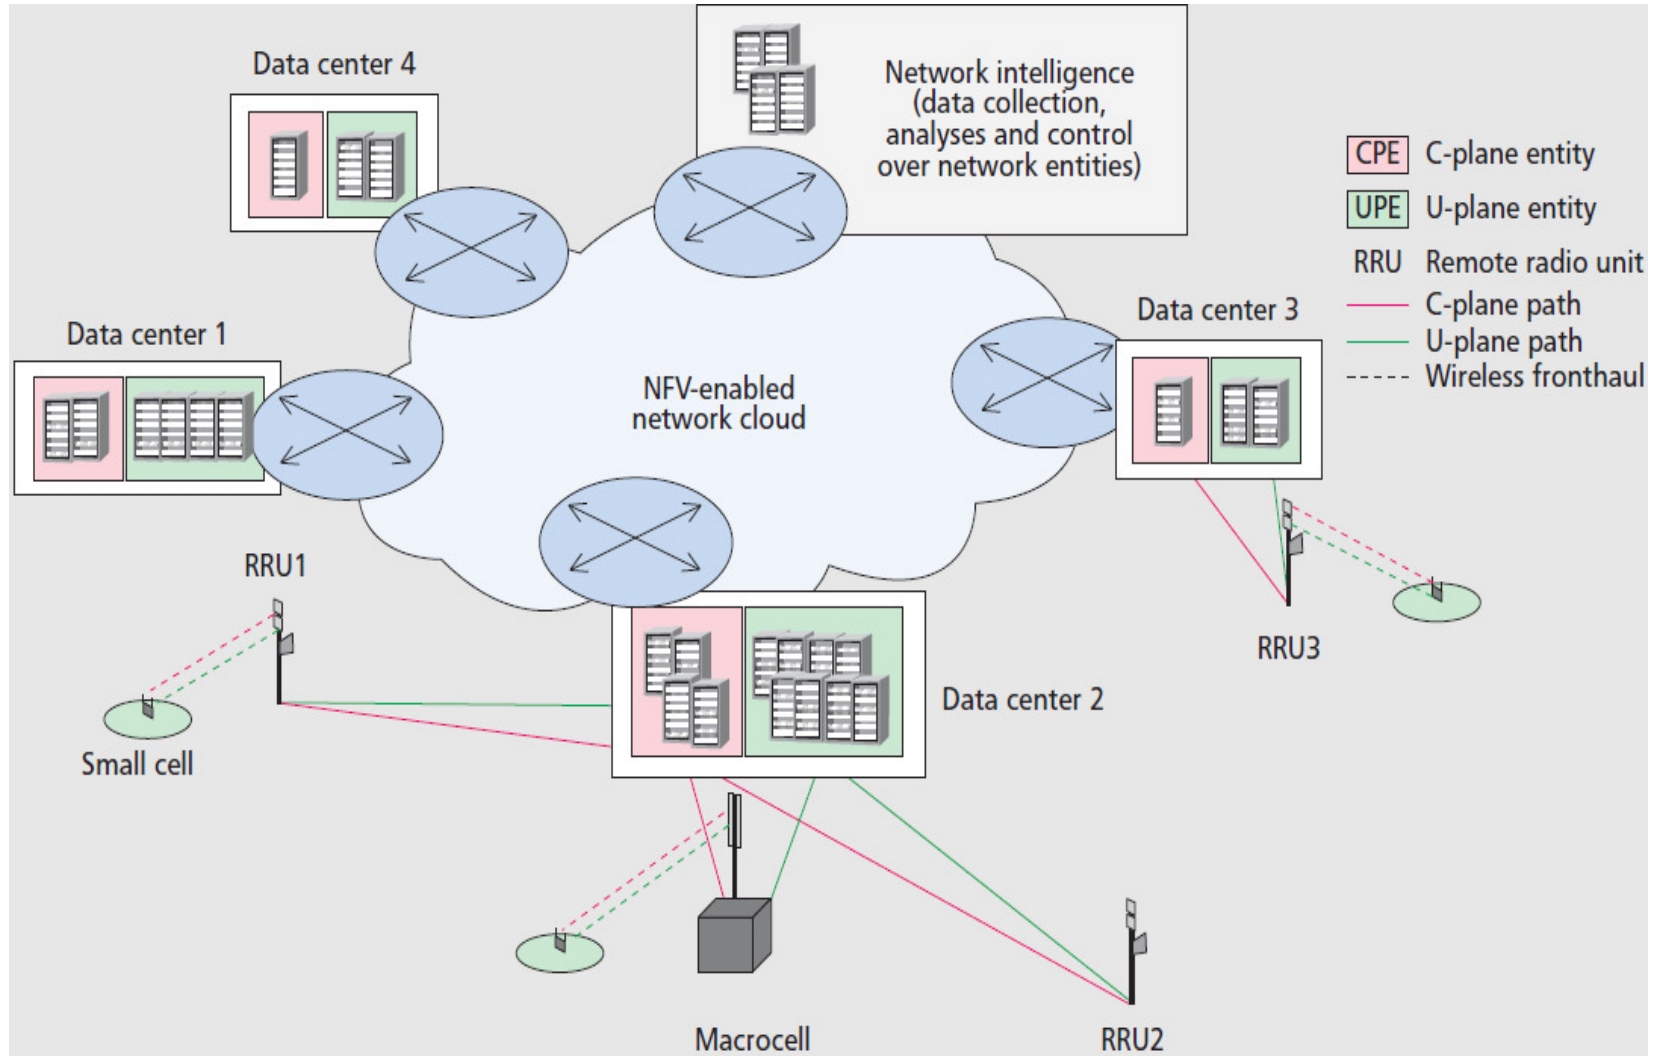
Data center 4

Network intelligence (data collection, analyses and control over network entities)

CPE C-plane entity
UPE U-plane entity
RRU Remote radio unit
C-plane path
U-plane path
Wireless fronthaul

Data center 1

NFV-enabled network cloud

Data center 3

RRU1

RRU3

Data center 2

Small cell

Macrocell

RRU2